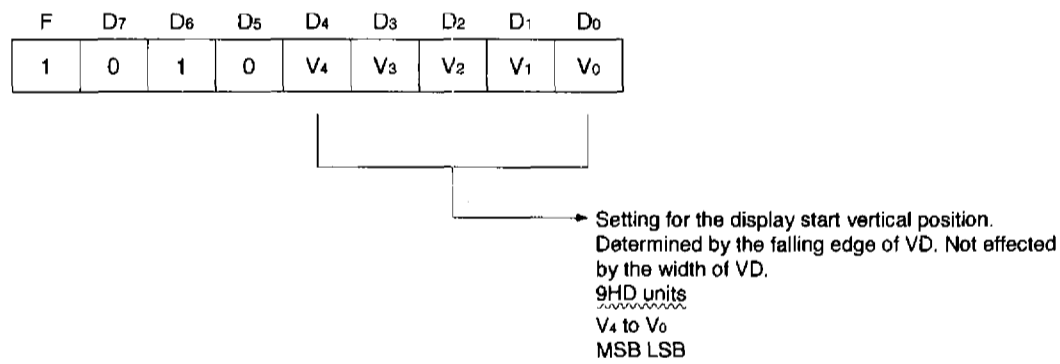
| F | $D_7$ | $D_6$ | $D_5$ | $D_4$ | $D_3$ | $D_2$ | $D_1$ | $D_0$ |
|---|---|---|---|---|---|---|---|---|
| 1 | 0 | 1 | 0 | $V_4$ | $V_3$ | $V_2$ | $V_1$ | $V_0$ |

Setting for the display start vertical position. Determined by the falling edge of VD. Not effected by the width of VD.
9HD units
$V_4$ to $V_0$
MSB LSB